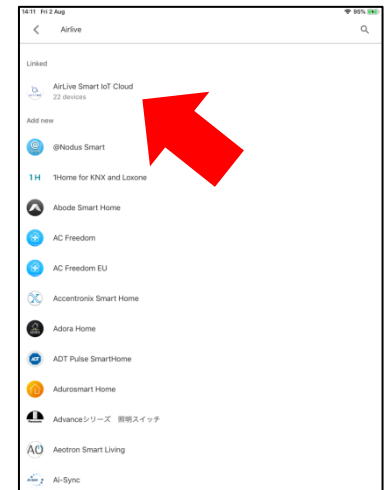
14:11 Fri 2 Aug
95%

Airlive

Linked

AirLive Smart IoT Cloud
22 devices

Add new

@Nodus Smart

1H 1Home for KNX and Loxone

Abode Smart Home

AC Freedom

AC Freedom EU

Accentronix Smart Home

Adora Home

ADT Pulse SmartHome

Adurosmart Home

Advanceシリーズ 照明スイッチ

AO Aeotron Smart Living

Ai-Sync